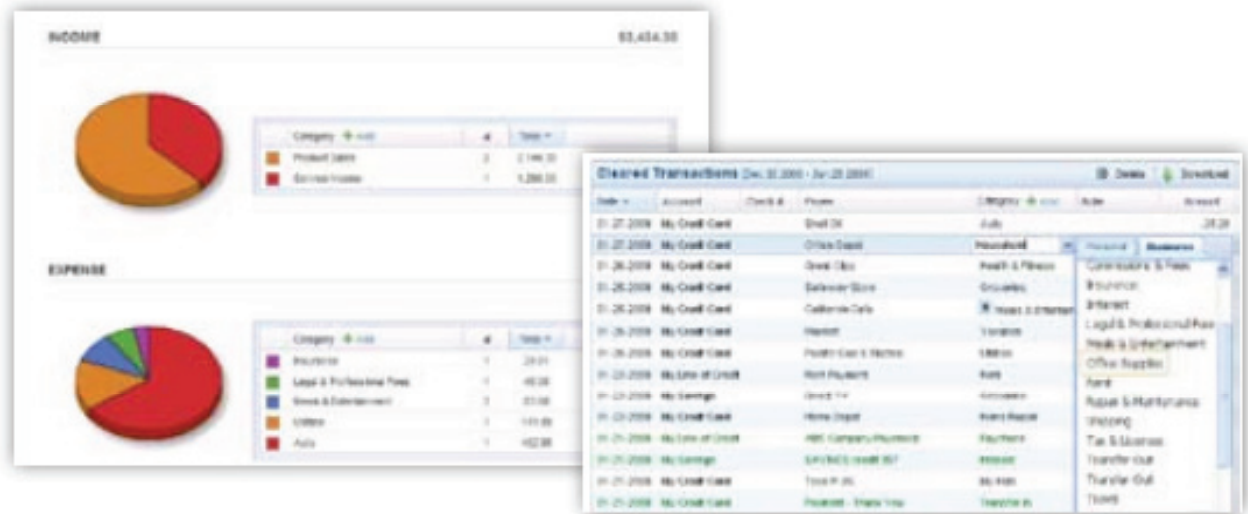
INCOME $3,434.30

| Category + Add | # | Total |
|---|---|---|
| Product Sales | 2 | 2,144.30 |
| Service Income | 1 | 1,290.00 |

EXPENSE

| Category + Add | # | Total |
|---|---|---|
| Insurance | 1 | 29.01 |
| Legal & Professional Fees | 1 | 48.00 |
| Meals & Entertainment | 3 | 83.00 |
| Utilities | 1 | 141.00 |
| Auto | 1 | 402.00 |

Cleared Transactions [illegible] Delete Download

| Date | Account | Check # | Payee | Category + Add | Note | Amount |
|---|---|---|---|---|---|---|
| 01-27-2008 | My Credit Card | | Shell Oil | Auto | | 28.28 |
| 01-27-2008 | My Credit Card | | Office Depot | Household | | |
| 01-26-2008 | My Credit Card | | Great Clips | Health & Fitness | | |
| 01-26-2008 | My Credit Card | | Safeway Store | Groceries | | |
| 01-26-2008 | My Credit Card | | California Cafe | Meals & Entertainment | | |
| 01-26-2008 | My Credit Card | | Marriott | Vacation | | |
| 01-26-2008 | My Credit Card | | Pacific Gas & Electric | Utilities | | |
| 01-23-2008 | My Line of Credit | | Rent Payment | Rent | | |
| 01-23-2008 | My Savings | | Direct TV | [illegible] | | |
| 01-23-2008 | My Credit Card | | Home Depot | Home Repair | | |
| 01-21-2008 | My Line of Credit | | ABC Company Payment | Paycheck | | |
| 01-21-2008 | My Savings | | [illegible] | Interest | | |
| 01-21-2008 | My Credit Card | | Toys R Us | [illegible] | | |
| 01-21-2008 | My Credit Card | | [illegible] | Transfer In | | |

Personal Business
Commissions & Fees
Insurance
Interest
Legal & Professional Fees
Meals & Entertainment
Office Supplies
Rent
Repair & Maintenance
Shipping
Tax & Licenses
Transfer In
Transfer Out
Travel